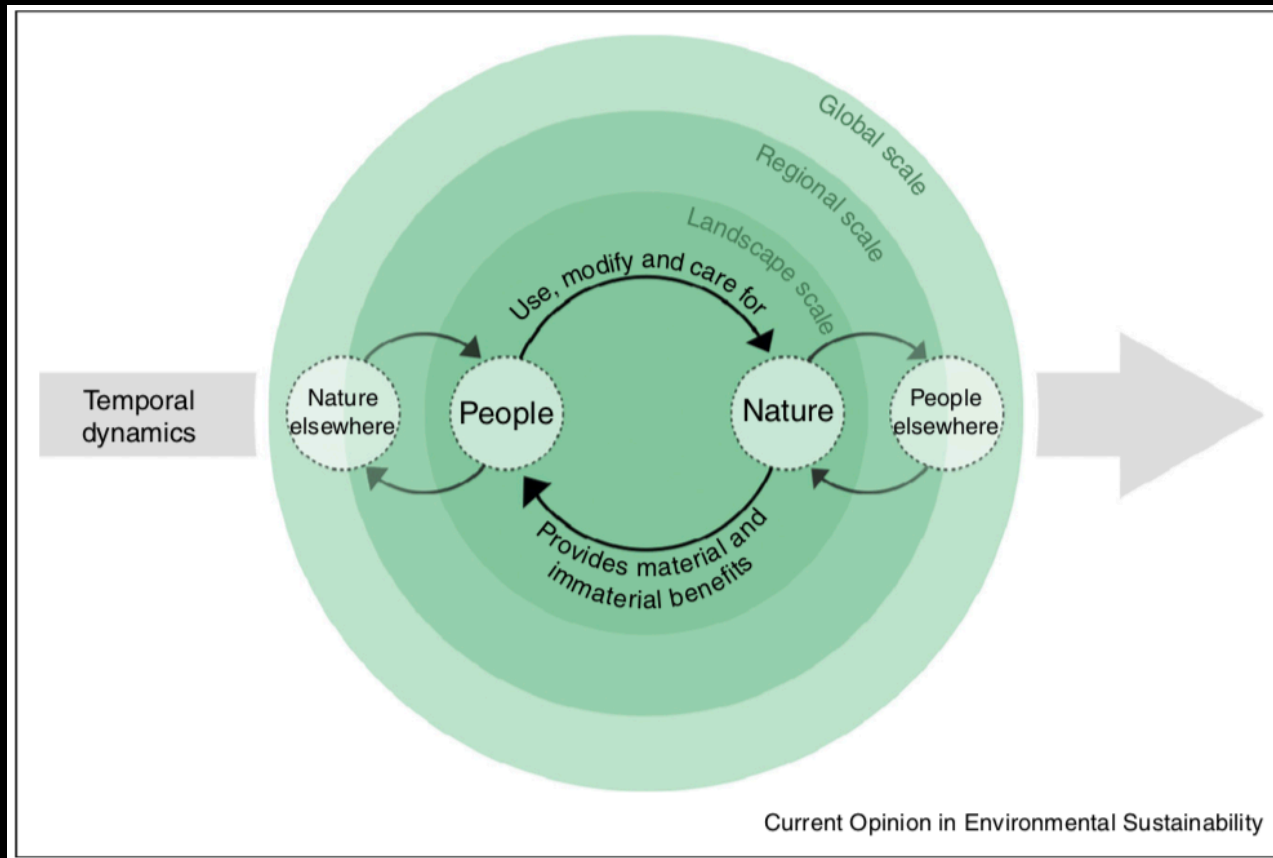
Global scale

Regional scale

Landscape scale

Use, modify and care for

Temporal dynamics

Nature elsewhere

People

Nature

People elsewhere

Provides material and immaterial benefits

Current Opinion in Environmental Sustainability